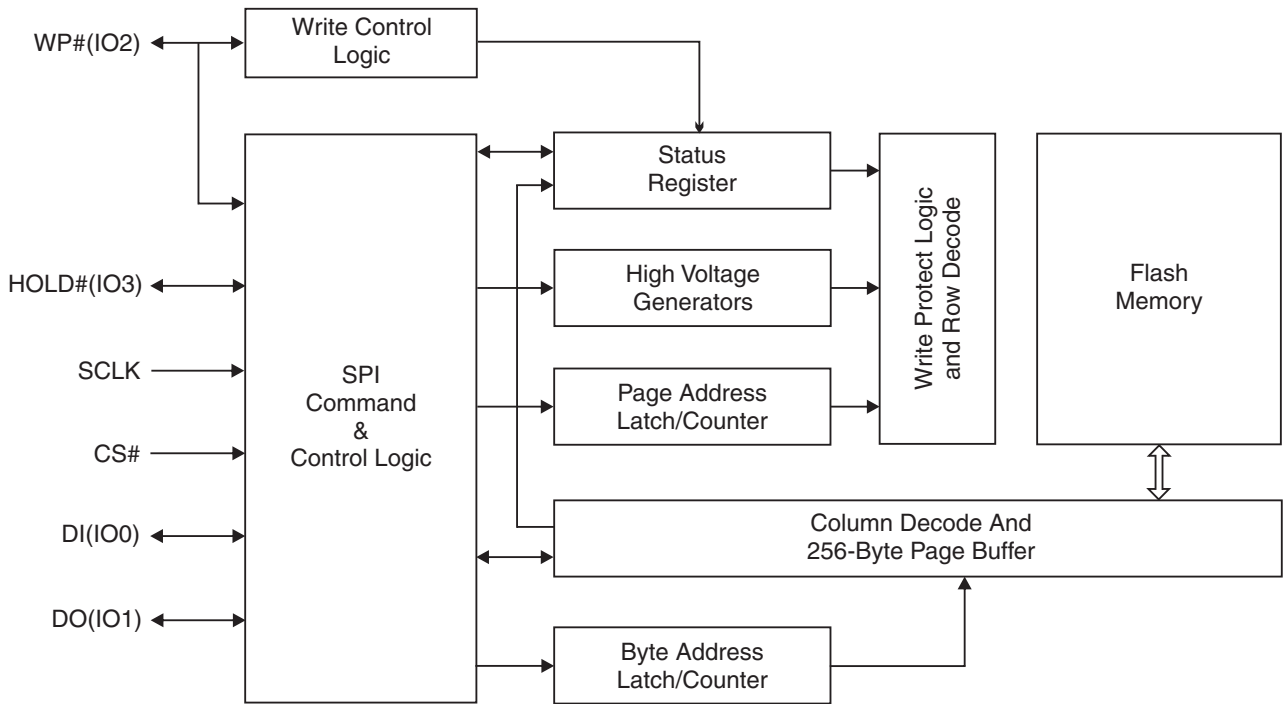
WP#(IO2)

Write Control Logic

Status Register

Write Protect Logic and Row Decode

Flash Memory

HOLD#(IO3)

High Voltage Generators

SCLK

SPI Command & Control Logic

Page Address Latch/Counter

CS#

DI(IO0)

Column Decode And 256-Byte Page Buffer

DO(IO1)

Byte Address Latch/Counter